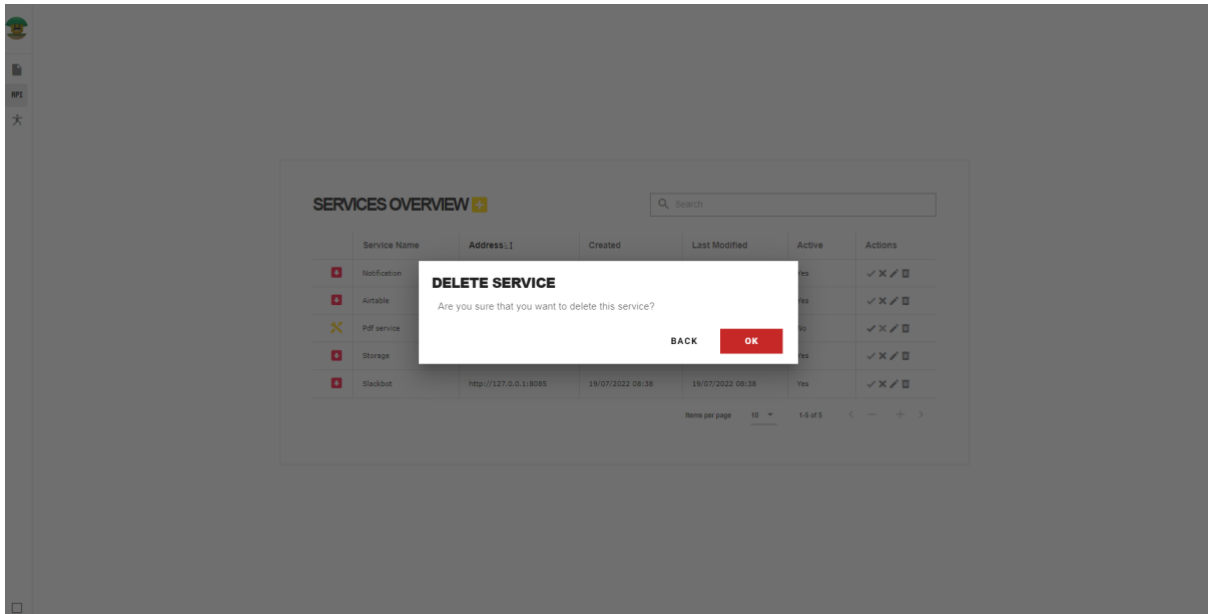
API

SERVICES OVERVIEW

Search

| | Service Name | Address | Created | Last Modified | Active | Actions |
|---|---|---|---|---|---|---|
| | Notification | | | | Yes | |
| | Airtable | | | | Yes | |
| | Pdf service | | | | No | |
| | Storage | | | | Yes | |
| | Slackbot | http://127.0.0.1:8085 | 19/07/2022 08:38 | 19/07/2022 08:38 | Yes | |

Items per page 10 1-5 of 5

DELETE SERVICE

Are you sure that you want to delete this service?

BACK OK